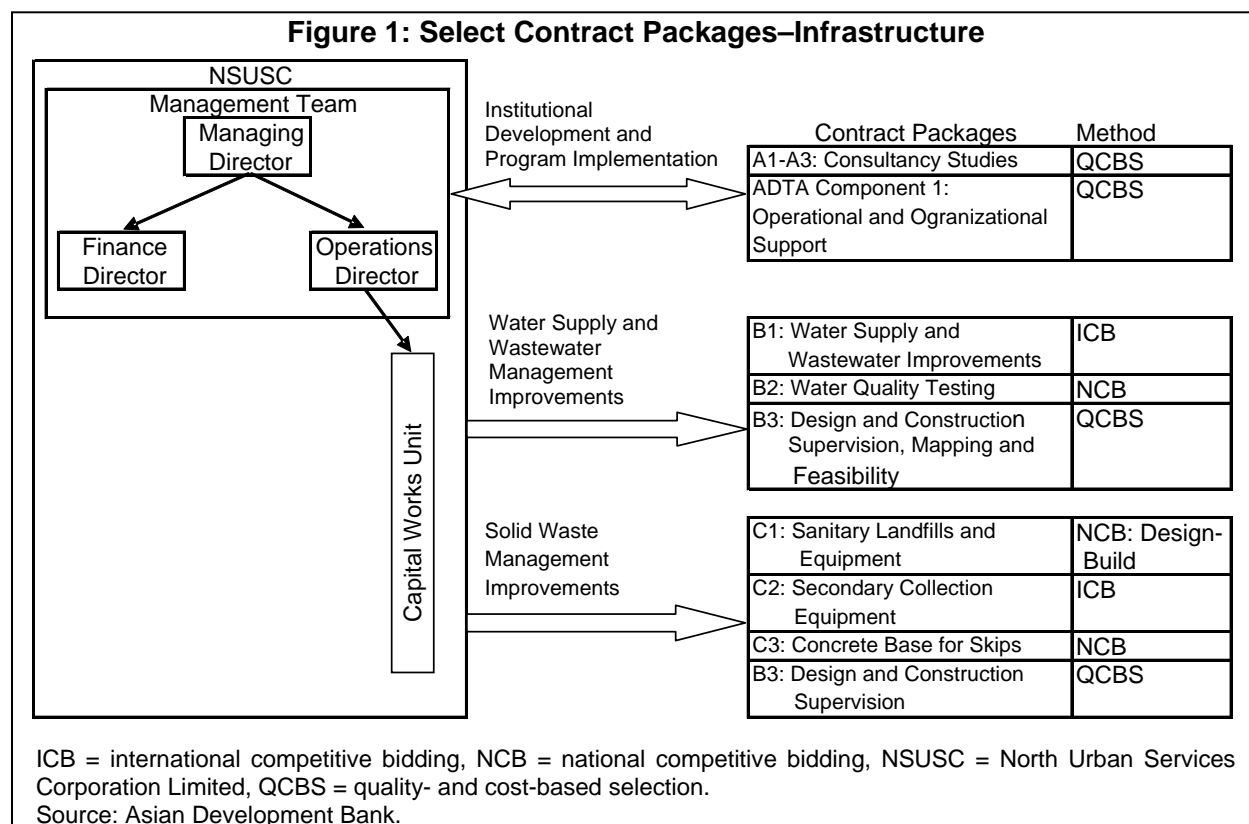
Figure 1: Select Contract Packages–Infrastructure

NSUSC

Management Team

Managing Director

Finance Director

Operations Director

Capital Works Unit

Institutional Development and Program Implementation

| Contract Packages | Method |
|---|---|
| A1-A3: Consultancy Studies | QCBS |
| ADTA Component 1: Operational and Ogranizational Support | QCBS |

Water Supply and Wastewater Management Improvements

| | |
|---|---|
| B1: Water Supply and Wastewater Improvements | ICB |
| B2: Water Quality Testing | NCB |
| B3: Design and Construction Supervision, Mapping and Feasibility | QCBS |

Solid Waste Management Improvements

| | |
|---|---|
| C1: Sanitary Landfills and Equipment | NCB: Design-Build |
| C2: Secondary Collection Equipment | ICB |
| C3: Concrete Base for Skips | NCB |
| B3: Design and Construction Supervision | QCBS |

ICB = international competitive bidding, NCB = national competitive bidding, NSUSC = North Urban Services Corporation Limited, QCBS = quality- and cost-based selection.
Source: Asian Development Bank.